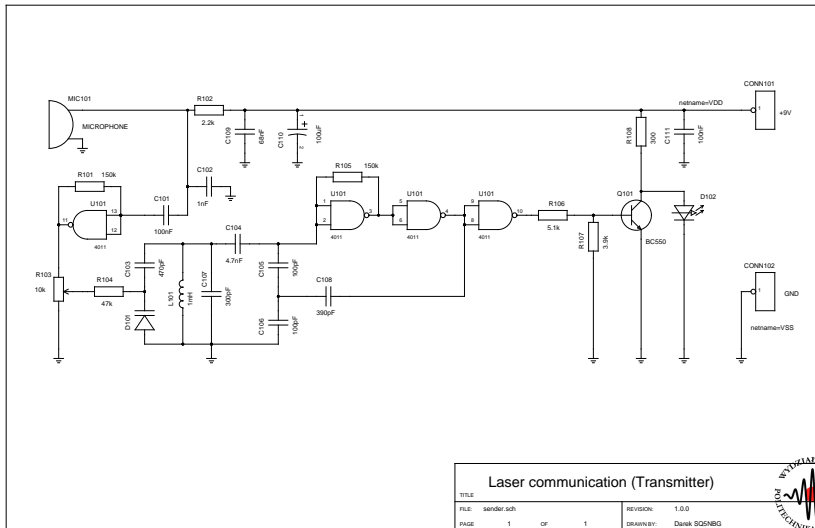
MIC101
MICROPHONE
R102
2.2k
C109
68nF
C110
100uF
CONN101
netname=VDD
1
+9V
R108
300
C111
100nF
R105
150k
R101
150k
U101
11
13
12
4011
C101
100nF
C102
1nF
U101
1
2
3
4011
U101
5
6
4
4011
U101
9
8
10
4011
R106
5.1k
Q101
BC550
D102
R107
3.9k
C104
4.7nF
R103
10k
R104
47k
C103
470pF
L101
1mH
C107
300pF
C105
100pF
C108
390pF
D101
C106
100pF
CONN102
1
GND
netname=VSS
TITLE
Laser communication (Transmitter)
FILE: sender.sch
REVISION: 1.0.0
PAGE 1 OF 1
DRAWN BY: Darek SQ5NBG
WYDZIAŁ
POLITECHNIKA